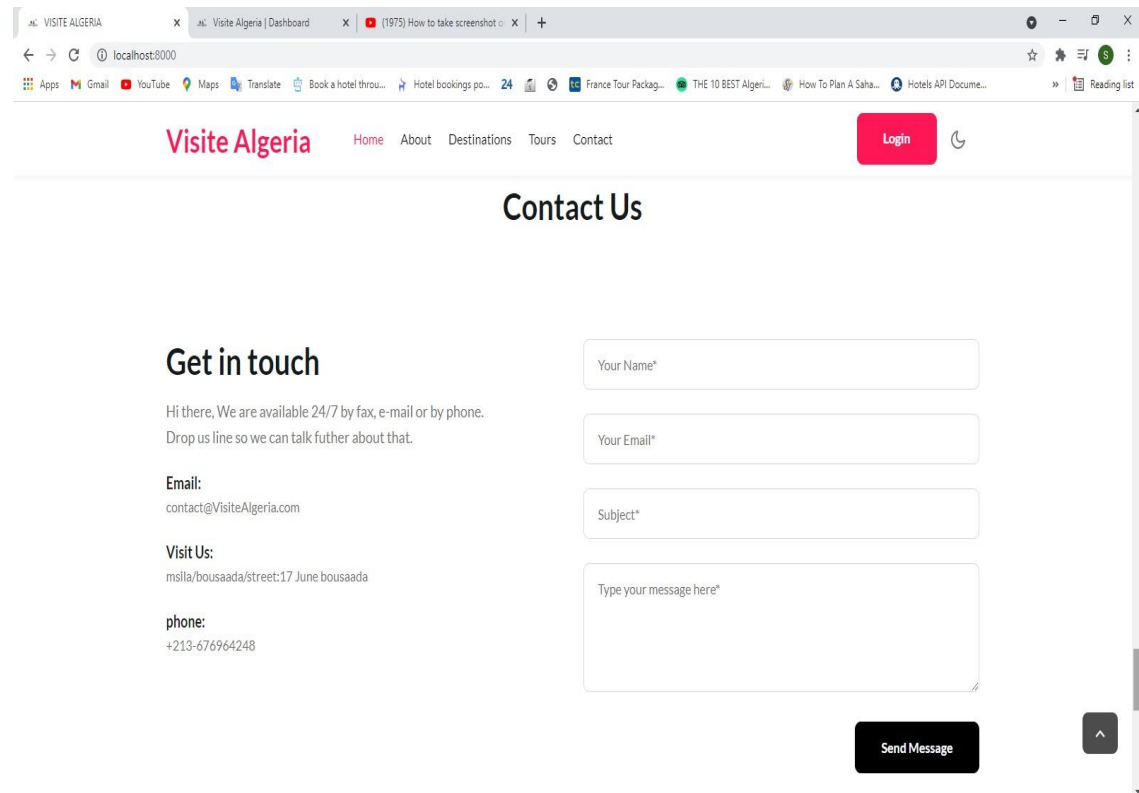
VISITE ALGERIA ×
Visite Algeria | Dashboard ×
(1975) How to take screenshot o ×
+

localhost:8000

Apps
Gmail
YouTube
Maps
Translate
Book a hotel throu...
Hotel bookings po...
24
France Tour Packag...
THE 10 BEST Algeri...
How To Plan A Saha...
Hotels API Docume...
»
Reading list

Visite Algeria
Home
About
Destinations
Tours
Contact
Login

Contact Us

Get in touch

Hi there, We are available 24/7 by fax, e-mail or by phone. Drop us line so we can talk futher about that.

Email:
contact@VisiteAlgeria.com

Visit Us:
msila/bousaada/street:17 June bousaada

phone:
+213-676964248

Your Name*

Your Email*

Subject*

Type your message here*

Send Message